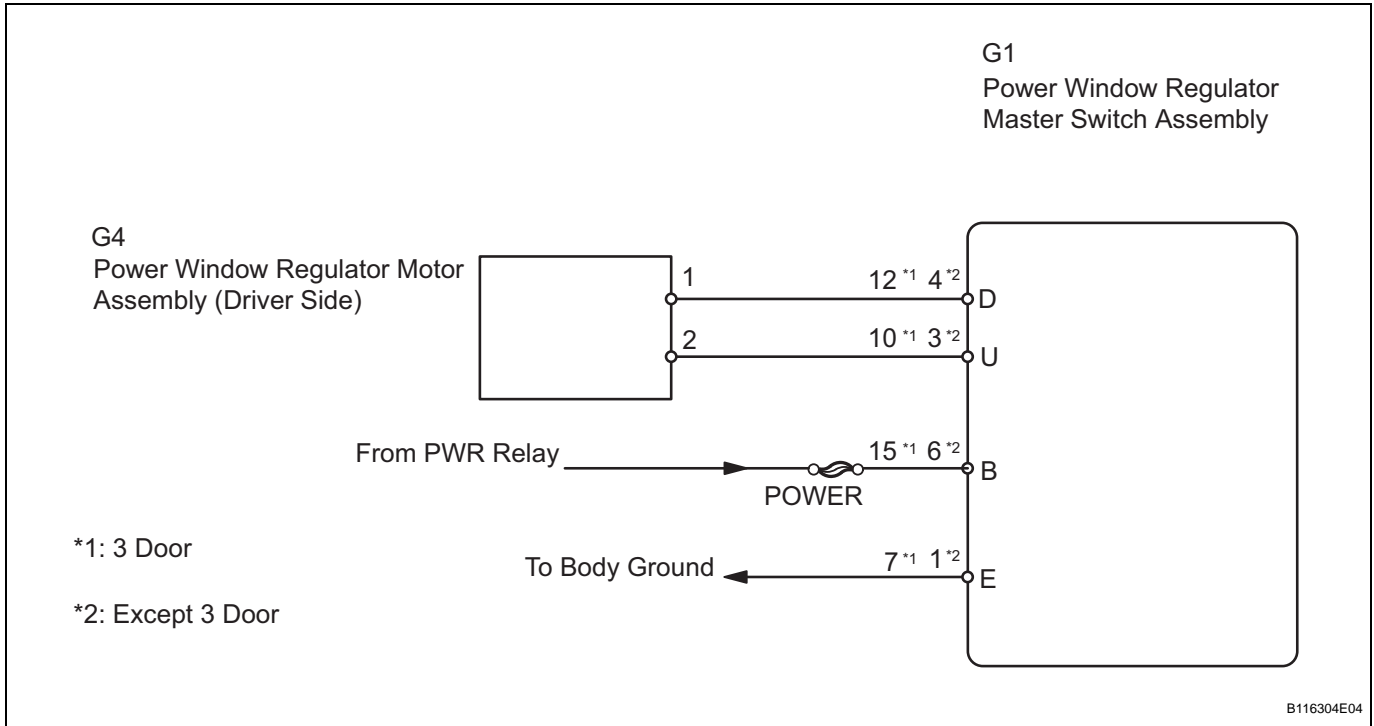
G1
Power Window Regulator Master Switch Assembly

G4
Power Window Regulator Motor Assembly (Driver Side)

1
$12^{*1}$ $4^{*2}$
D

2
$10^{*1}$ $3^{*2}$
U

From PWR Relay
$15^{*1}$ $6^{*2}$
B
POWER

To Body Ground
$7^{*1}$ $1^{*2}$
E

*1: 3 Door

*2: Except 3 Door

B116304E04